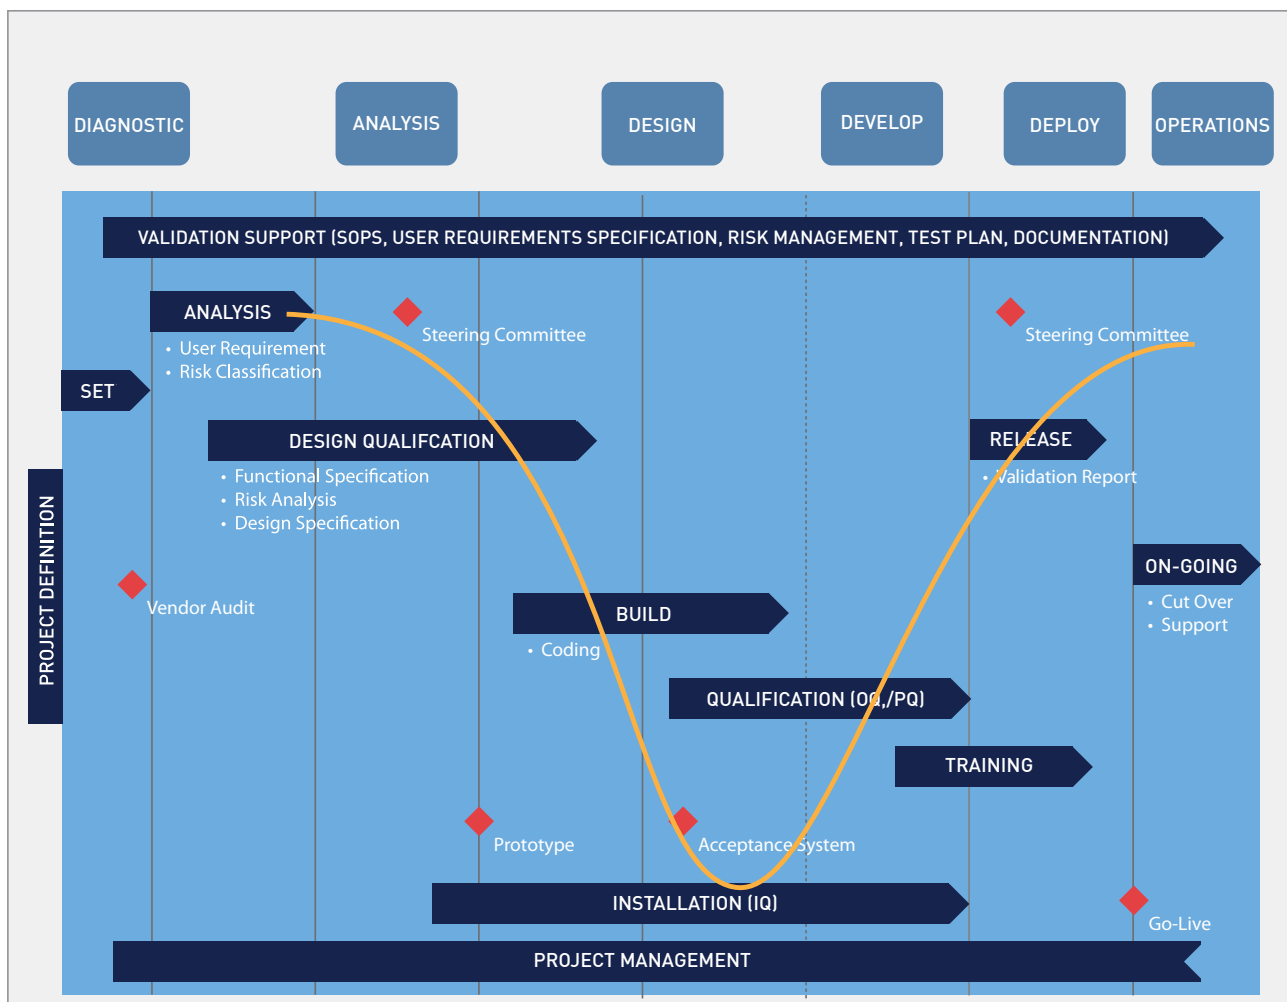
DIAGNOSTIC

ANALYSIS

DESIGN

DEVELOP

DEPLOY

OPERATIONS

VALIDATION SUPPORT (SOPS, USER REQUIREMENTS SPECIFICATION, RISK MANAGEMENT, TEST PLAN, DOCUMENTATION)

ANALYSIS
• User Requirement
• Risk Classification

Steering Committee

Steering Committee

SET

DESIGN QUALIFCATION
• Functional Specification
• Risk Analysis
• Design Specification

RELEASE
• Validation Report

PROJECT DEFINITION

ON-GOING
• Cut Over
• Support

Vendor Audit

BUILD
• Coding

QUALIFICATION (OQ,/PQ)

TRAINING

Prototype

Acceptance System

INSTALLATION (IQ)

Go-Live

PROJECT MANAGEMENT